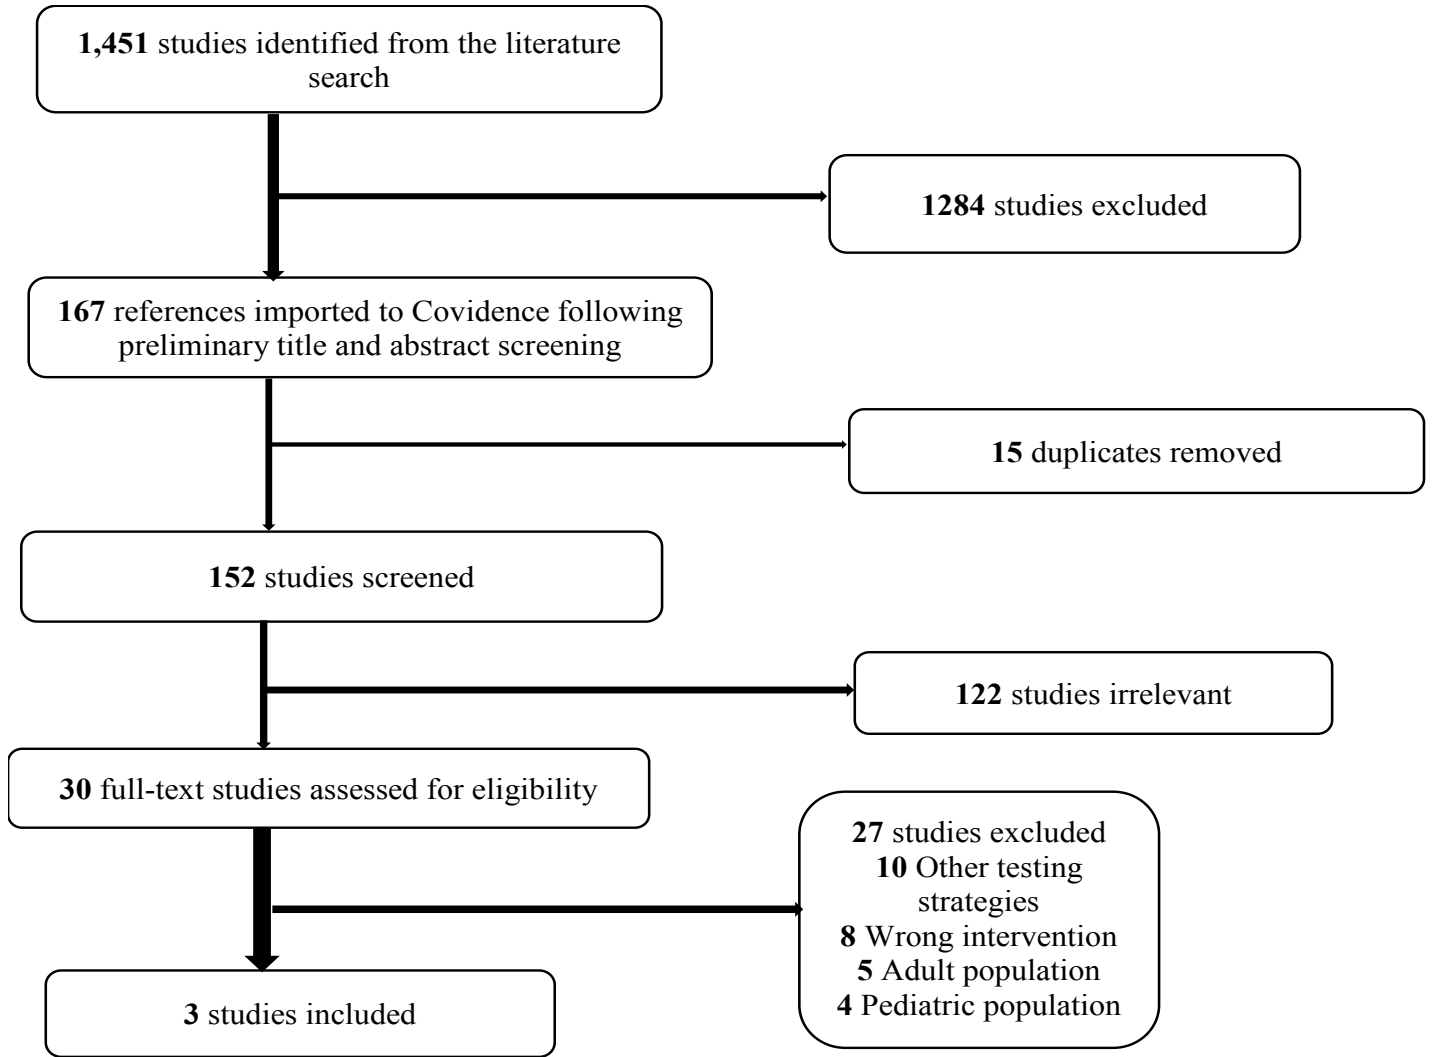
**1,451** studies identified from the literature search

**1284** studies excluded

**167** references imported to Covidence following preliminary title and abstract screening

**15** duplicates removed

**152** studies screened

**122** studies irrelevant

**30** full-text studies assessed for eligibility

**27** studies excluded
**10** Other testing strategies
**8** Wrong intervention
**5** Adult population
**4** Pediatric population

**3** studies included